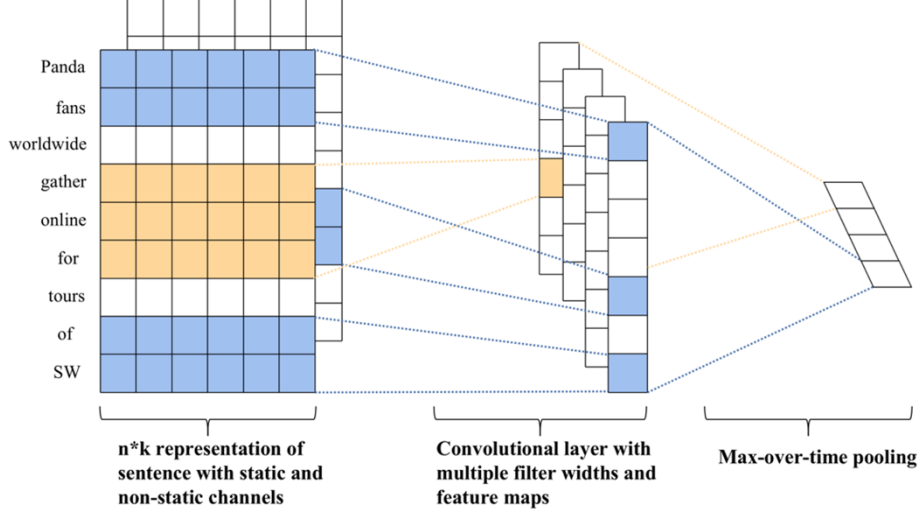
Panda
fans
worldwide
gather
online
for
tours
of
SW

n*k representation of sentence with static and non-static channels

Convolutional layer with multiple filter widths and feature maps

Max-over-time pooling